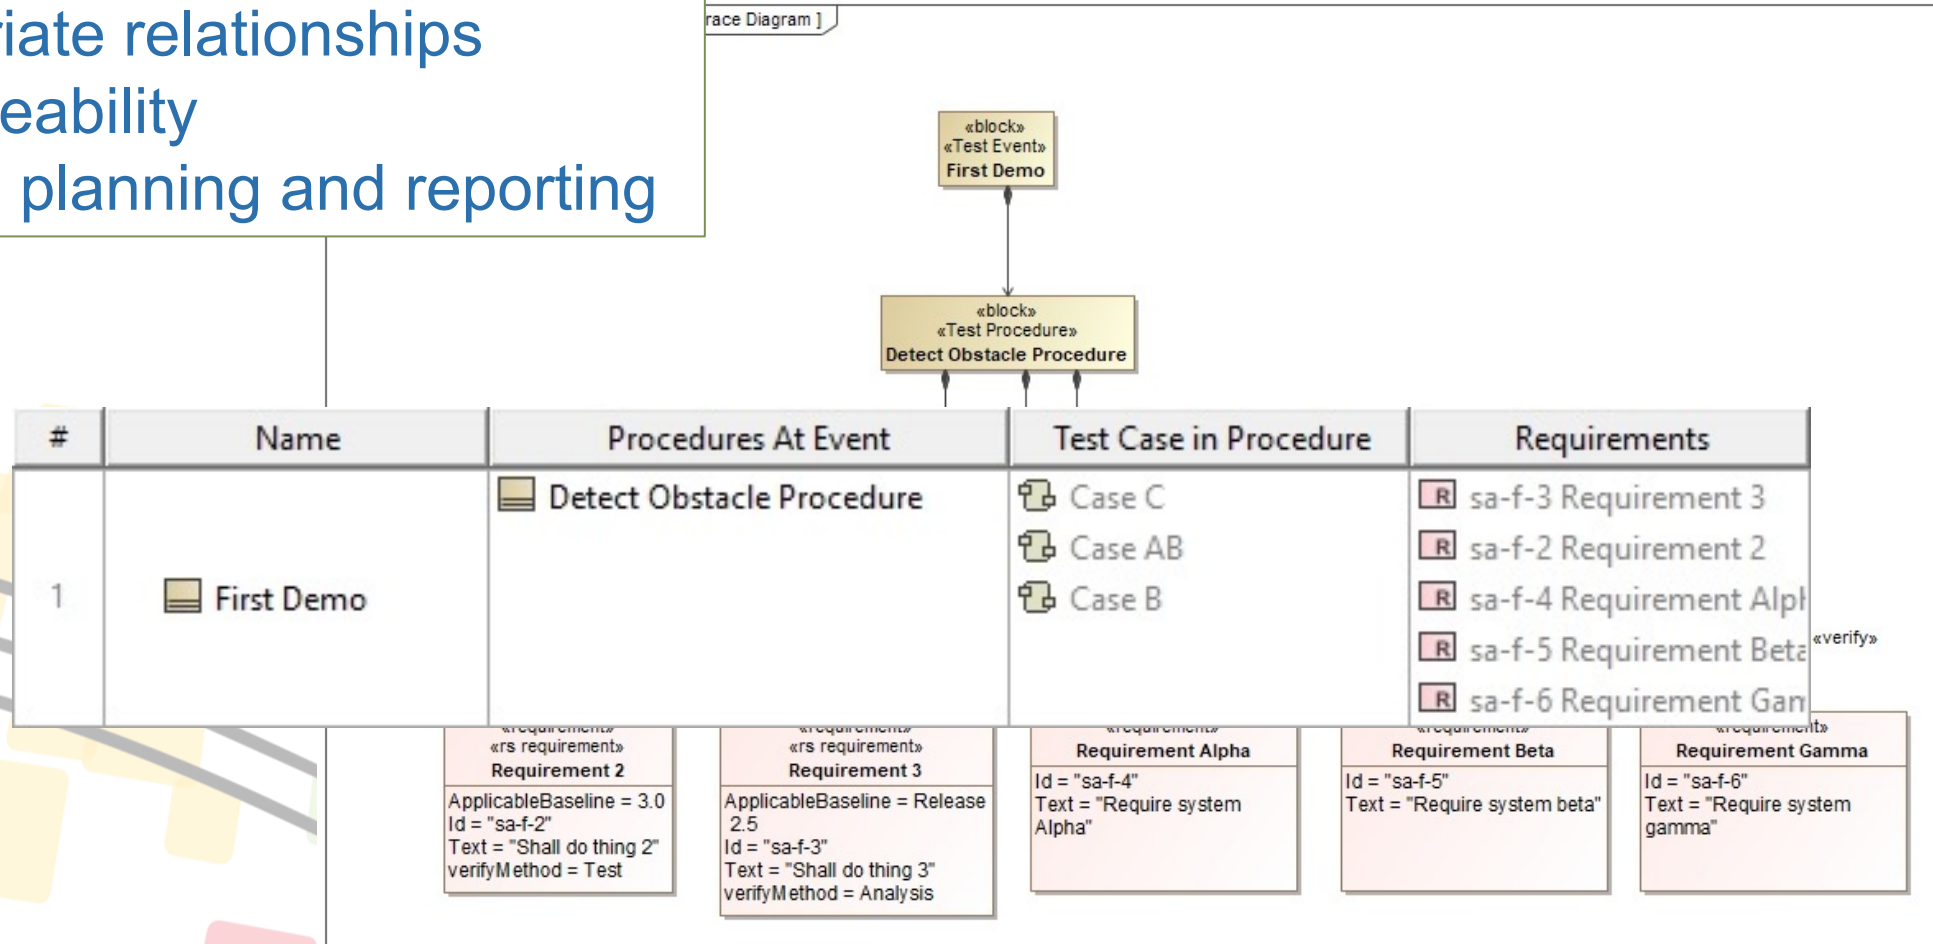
iate relationships
eability
planning and reporting

race Diagram ]

«block»
«Test Event»
First Demo

«block»
«Test Procedure»
Detect Obstacle Procedure

| # | Name | Procedures At Event | Test Case in Procedure | Requirements |
|---|---|---|---|---|
| 1 | First Demo | Detect Obstacle Procedure | Case C<br>Case AB<br>Case B | sa-f-3 Requirement 3<br>sa-f-2 Requirement 2<br>sa-f-4 Requirement Alph<br>sa-f-5 Requirement Beta<br>sa-f-6 Requirement Gan |

«verify»

«rs requirement»
Requirement 2
ApplicableBaseline = 3.0
Id = "sa-f-2"
Text = "Shall do thing 2"
verifyMethod = Test

«rs requirement»
Requirement 3
ApplicableBaseline = Release 2.5
Id = "sa-f-3"
Text = "Shall do thing 3"
verifyMethod = Analysis

Requirement Alpha
Id = "sa-f-4"
Text = "Require system Alpha"

Requirement Beta
Id = "sa-f-5"
Text = "Require system beta"

«requirement»
Requirement Gamma
Id = "sa-f-6"
Text = "Require system gamma"